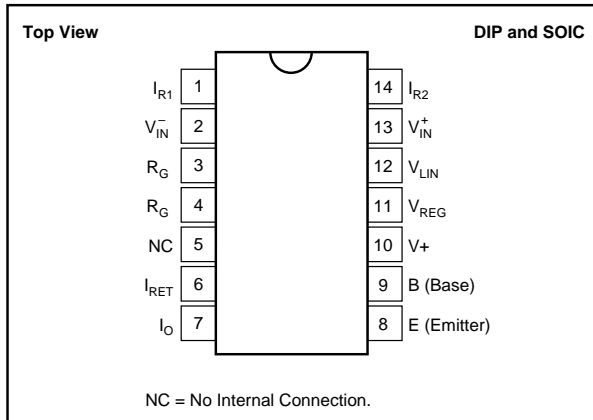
Top View

DIP and SOIC

$I_{R1}$ 1
$V_{IN}^{-}$ 2
$R_G$ 3
$R_G$ 4
NC 5
$I_{RET}$ 6
$I_O$ 7

14 $I_{R2}$
13 $V_{IN}^{+}$
12 $V_{LIN}$
11 $V_{REG}$
10 V+
9 B (Base)
8 E (Emitter)

NC = No Internal Connection.